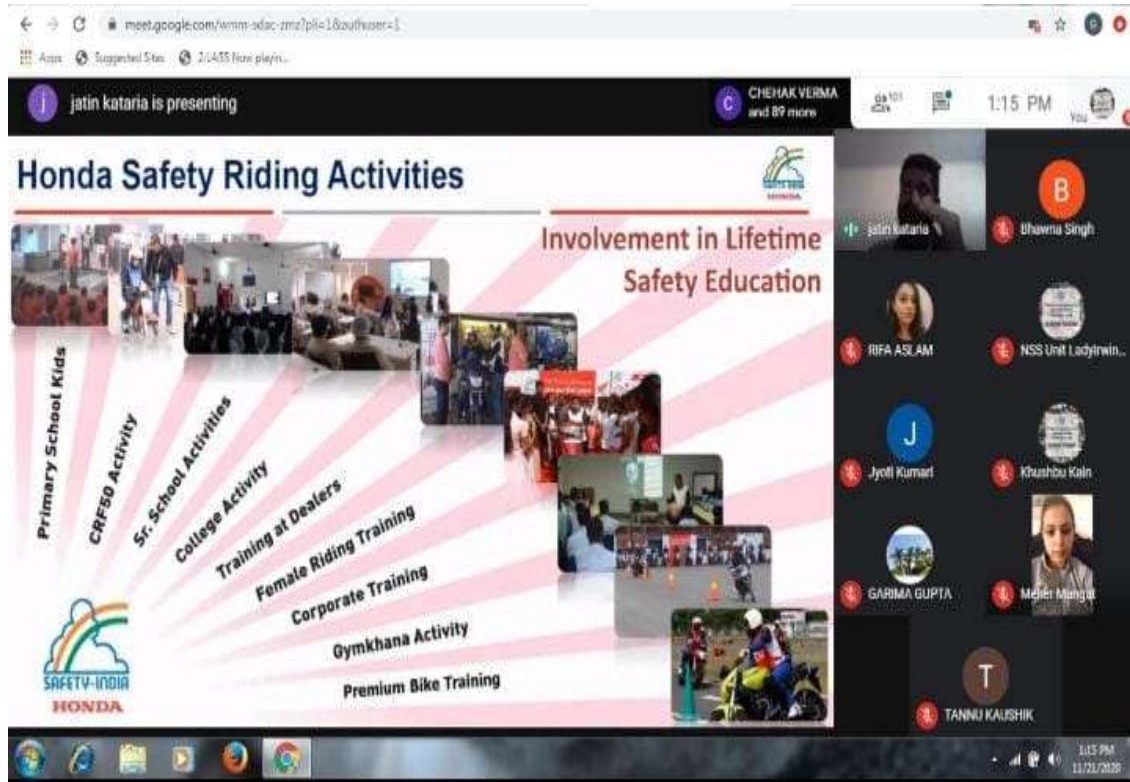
meet.google.com/wmm-sdac-zmz?pli=1&authuser=1

Apps Suggested Sites 2/1455 Now playin...

jatin kataria is presenting

CHEHAK VERMA and 89 more

101

1:15 PM

You

Honda Safety Riding Activities

Involvement in Lifetime Safety Education

Primary School Kids

CRF50 Activity

Sr. School Activities

College Activity

Training at Dealers

Female Riding Training

Corporate Training

Gymkhana Activity

Premium Bike Training

SAFETY-INDIA

HONDA

jatin kataria

Bhawna Singh

RIFA ASLAM

NSS Unit LadyIrwin...

Jyoti Kumari

Khushbu Kain

GARIMA GUPTA

Meher Mangat

TANNU KAUSHIK

1:15 PM
11/21/2020